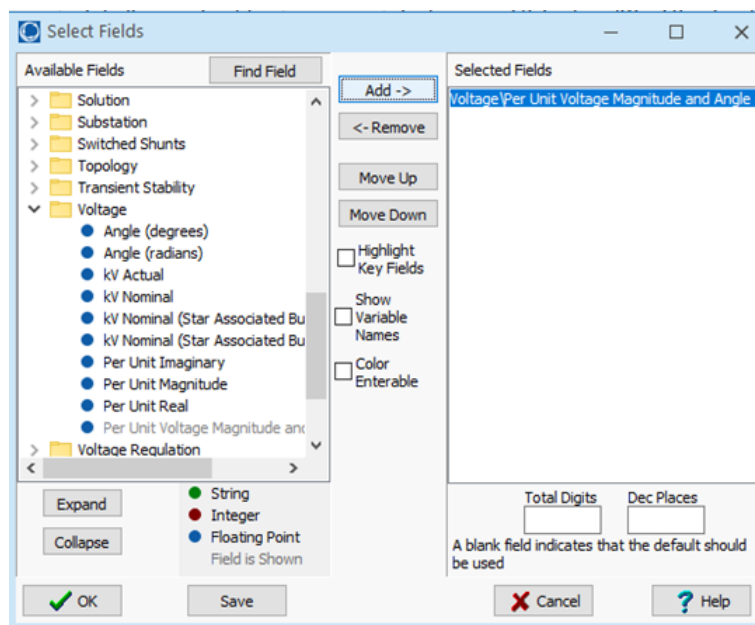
Select Fields

Available Fields
Find Field

Solution
Substation
Switched Shunts
Topology
Transient Stability
Voltage
Angle (degrees)
Angle (radians)
kV Actual
kV Nominal
kV Nominal (Star Associated Bu
kV Nominal (Star Associated Bu
Per Unit Imaginary
Per Unit Magnitude
Per Unit Real
Per Unit Voltage Magnitude anc
Voltage Regulation

Add ->
<- Remove
Move Up
Move Down
Highlight Key Fields
Show Variable Names
Color Enterable

Selected Fields
Voltage\Per Unit Voltage Magnitude and Angle

Expand
Collapse
String
Integer
Floating Point
Field is Shown

Total Digits
Dec Places
A blank field indicates that the default should be used

OK
Save
Cancel
Help